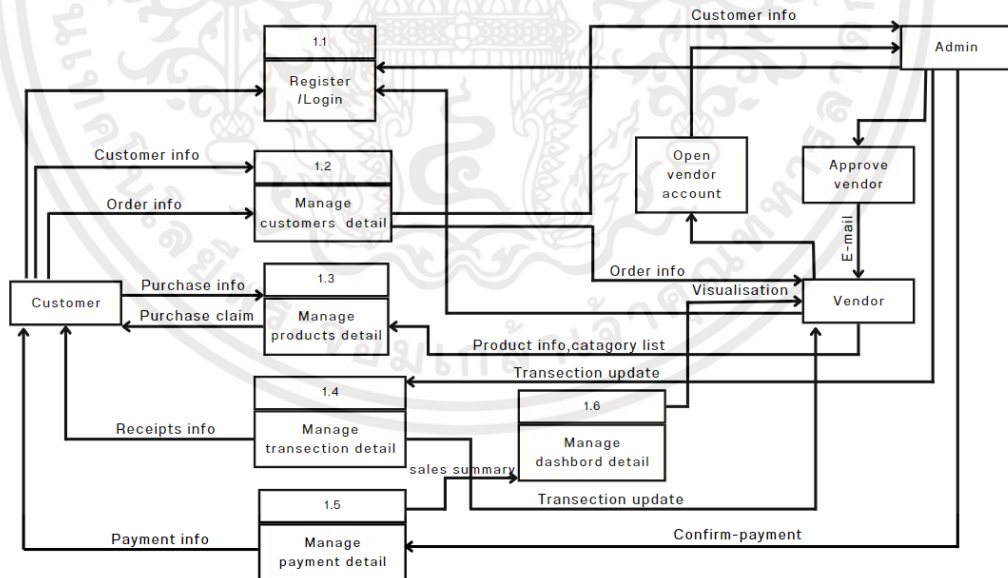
Customer info

Admin

1.1

Register /Login

Customer info

1.2

Manage customers detail

Order info

Open vendor account

Approve vendor

E-mail

Order info

Customer

Purchase info

1.3

Purchase claim

Manage products detail

Visualisation

Vendor

Product info,catagory list

Transection update

1.4

1.6

Receipts info

Manage transection detail

Manage dashbord detail

sales summary

Transection update

1.5

Payment info

Manage payment detail

Confirm-payment